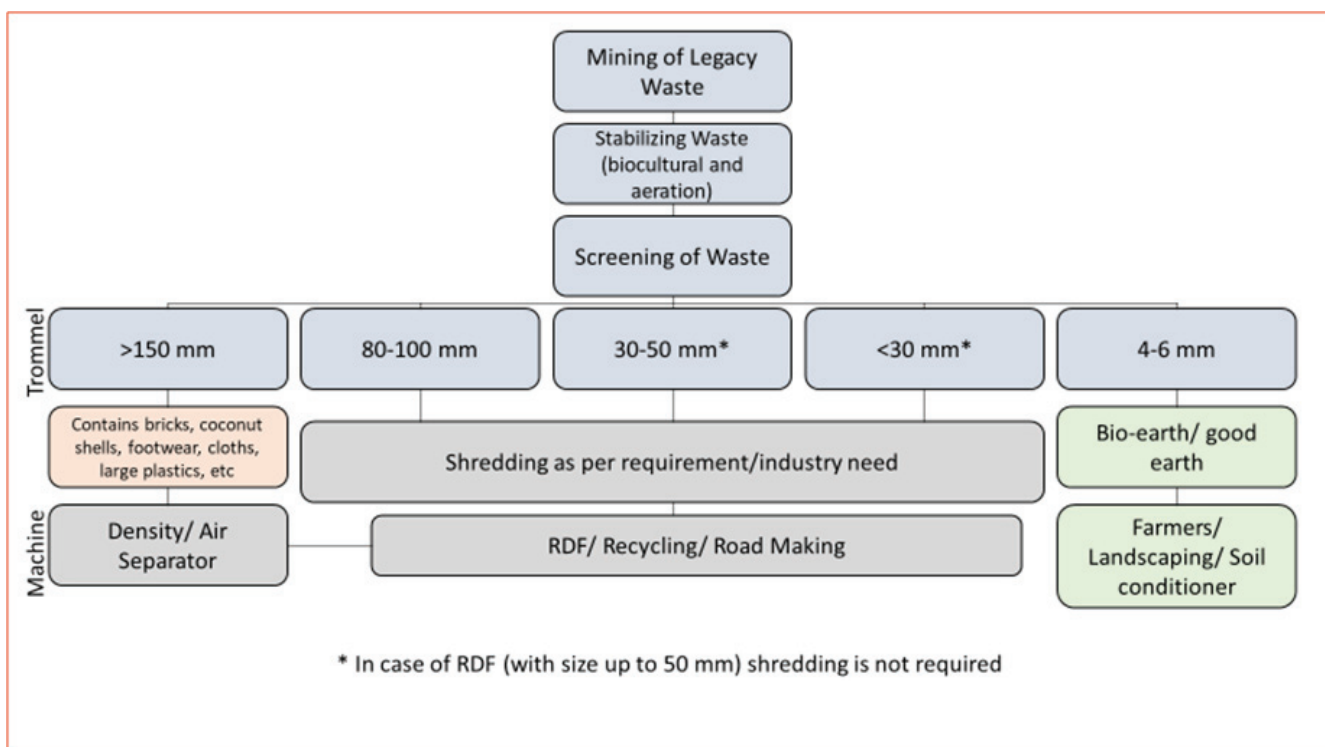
Mining of Legacy Waste

Stabilizing Waste (biocultural and aeration)

Screening of Waste

Trommel

>150 mm

80-100 mm

30-50 mm*

<30 mm*

4-6 mm

Contains bricks, coconut shells, footwear, cloths, large plastics, etc

Shredding as per requirement/industry need

Bio-earth/ good earth

Machine

Density/ Air Separator

RDF/ Recycling/ Road Making

Farmers/ Landscaping/ Soil conditioner

* In case of RDF (with size up to 50 mm) shredding is not required